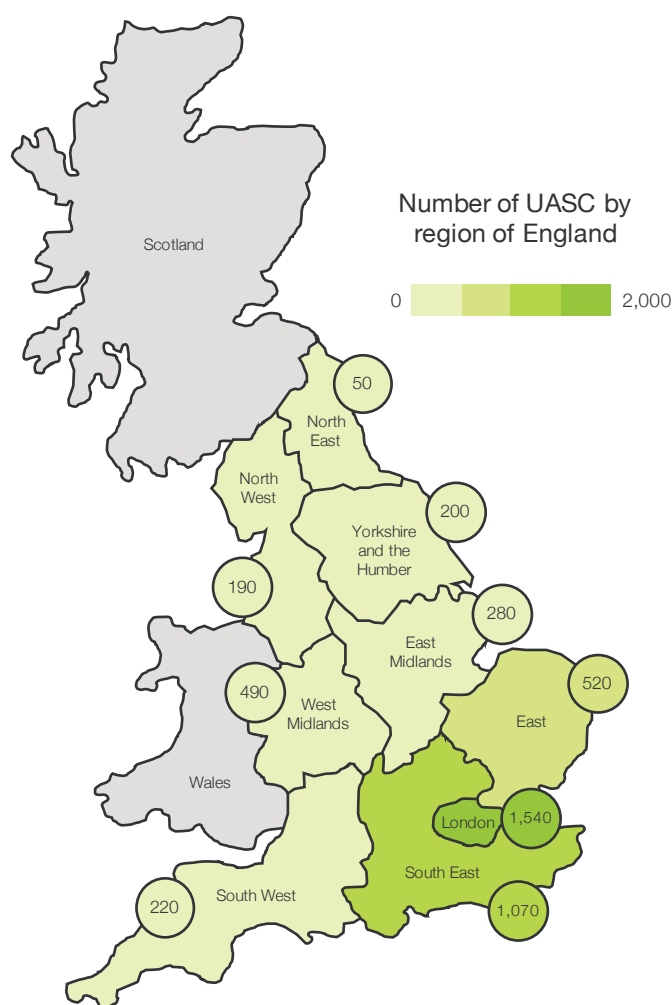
Number of UASC by region of England

0 2,000

Scotland

50
North East

North West

200
Yorkshire and the Humber

190

280
East Midlands

490
West Midlands

520
East

Wales

London
1,540

South East

220
South West

1,070